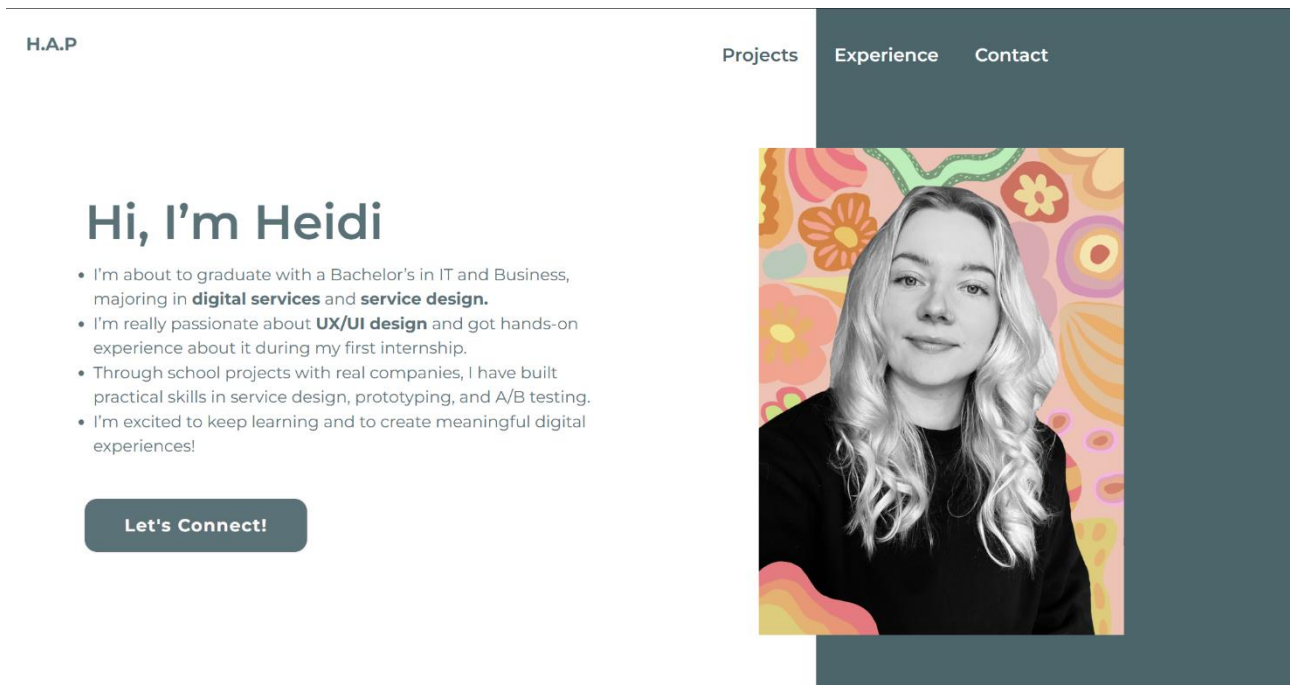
H.A.P

Projects Experience Contact

Hi, I’m Heidi

- I’m about to graduate with a Bachelor’s in IT and Business, majoring in **digital services** and **service design.**
- I’m really passionate about **UX/UI design** and got hands-on experience about it during my first internship.
- Through school projects with real companies, I have built practical skills in service design, prototyping, and A/B testing.
- I’m excited to keep learning and to create meaningful digital experiences!

Let's Connect!